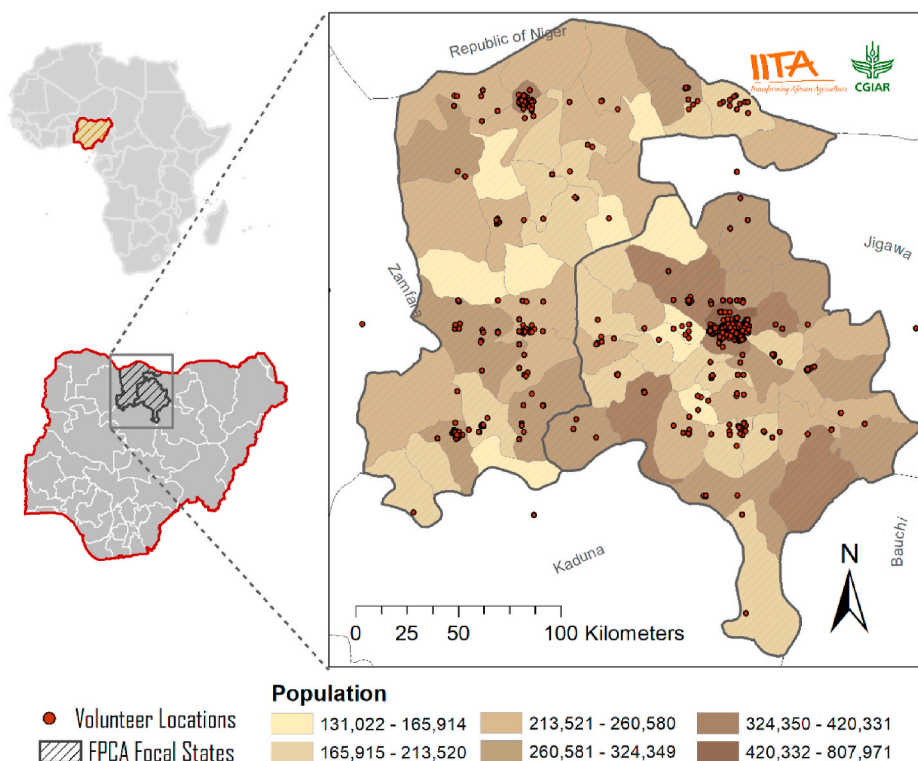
Republic of Niger

IITA
Transforming African Agriculture

CGIAR

Jigawa

Zamfara

Kaduna

Bauchi

N

0 25 50 100 Kilometers

Volunteer Locations

FPCA Focal States

Population

131,022 - 165,914

165,915 - 213,520

213,521 - 260,580

260,581 - 324,349

324,350 - 420,331

420,332 - 807,971